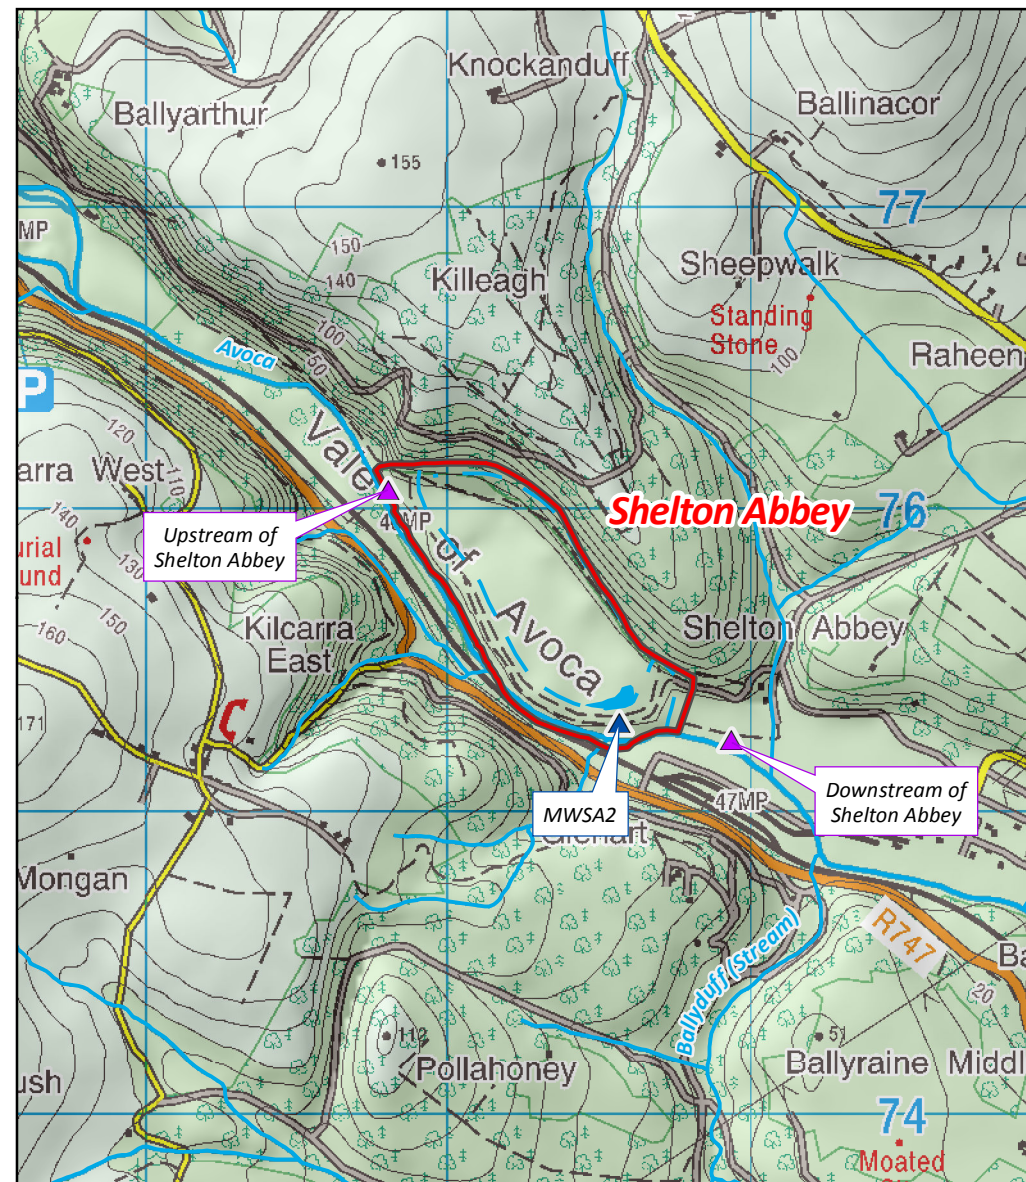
Knockanduff
Ballyarthur
Ballinacor
155
77
MP
150
140
Killeagh
Sheepwalk
Standing Stone
100
Raheen
Avoca
100
50
P
120
Vale of Avoca
arra West
110
140
Upstream of Shelton Abbey
47MP
Shelton Abbey
76
urial und
130
160
150
Kilcarra East
Shelton Abbey
171
C
MWSA2
Downstream of Shelton Abbey
47MP
Glenart
Mongan
R747
Ba
Ballyduff (Stream)
20
51
112
Pollahoney
Ballyraine Middl
ush
74
Moated